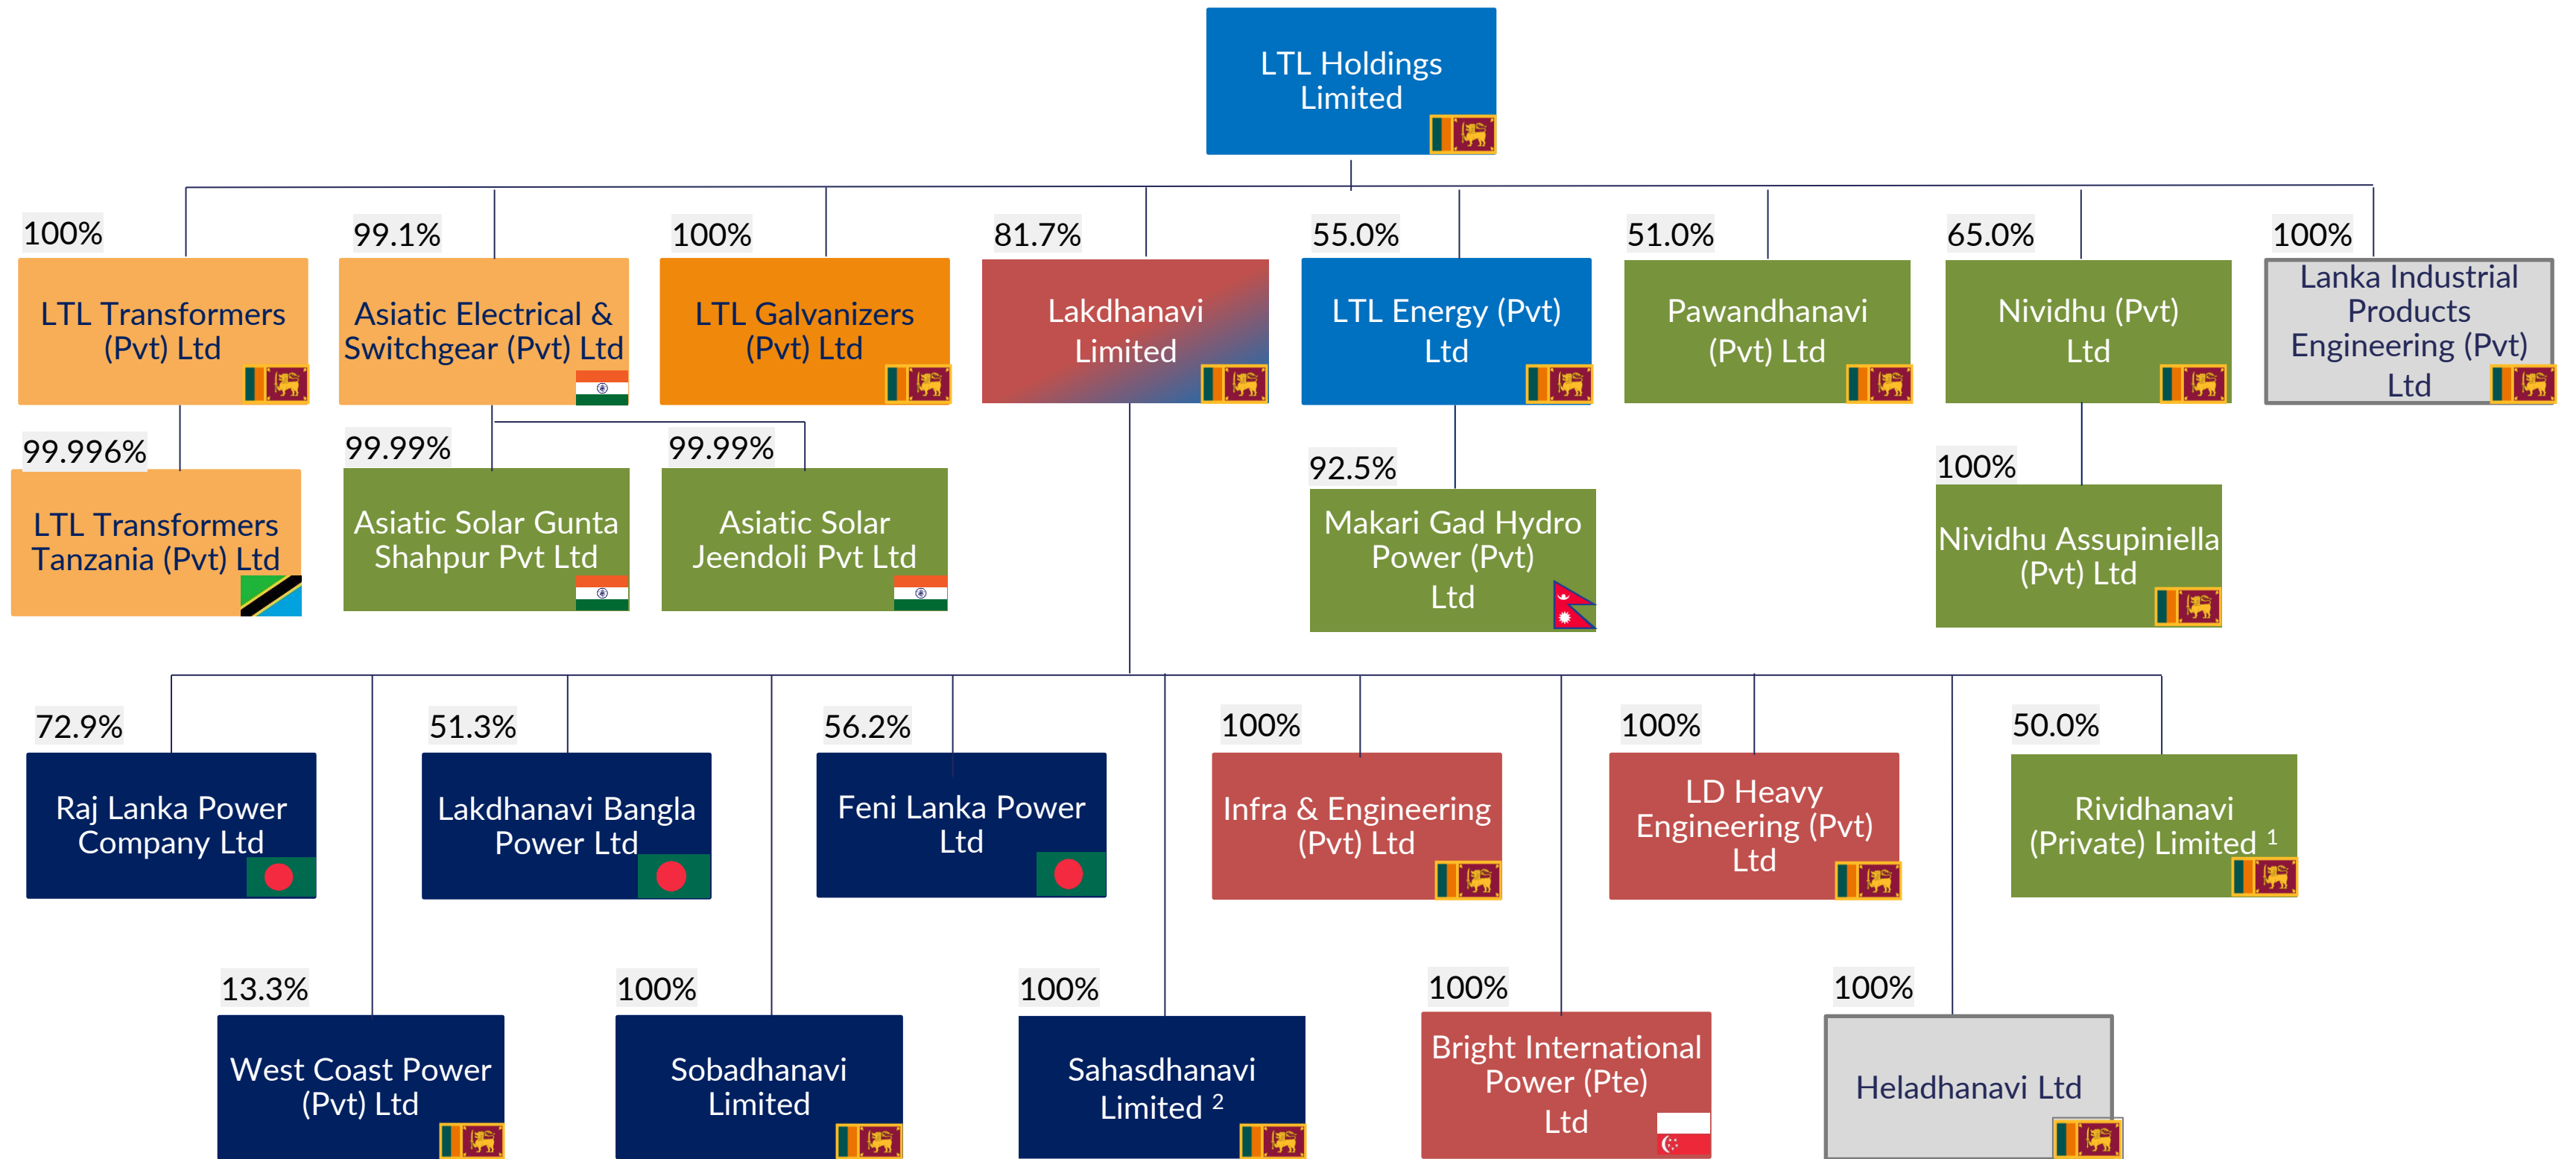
LTL Holdings Limited

100%
LTL Transformers (Pvt) Ltd

99.1%
Asiatic Electrical & Switchgear (Pvt) Ltd

100%
LTL Galvanizers (Pvt) Ltd

81.7%
Lakdhanavi Limited

55.0%
LTL Energy (Pvt) Ltd

51.0%
Pawandhanavi (Pvt) Ltd

65.0%
Nividhu (Pvt) Ltd

100%
Lanka Industrial Products Engineering (Pvt) Ltd

99.996%
LTL Transformers Tanzania (Pvt) Ltd

99.99%
Asiatic Solar Gunta Shahpur Pvt Ltd

99.99%
Asiatic Solar Jeendoli Pvt Ltd

92.5%
Makari Gad Hydro Power (Pvt) Ltd

100%
Nividhu Assupiniella (Pvt) Ltd

72.9%
Raj Lanka Power Company Ltd

51.3%
Lakdhanavi Bangla Power Ltd

56.2%
Feni Lanka Power Ltd

100%
Infra & Engineering (Pvt) Ltd

100%
LD Heavy Engineering (Pvt) Ltd

50.0%
Rividhanavi (Private) Limited $^1$

13.3%
West Coast Power (Pvt) Ltd

100%
Sobadhanavi Limited

100%
Sahasdhanavi Limited $^2$

100%
Bright International Power (Pte) Ltd

100%
Heladhanavi Ltd